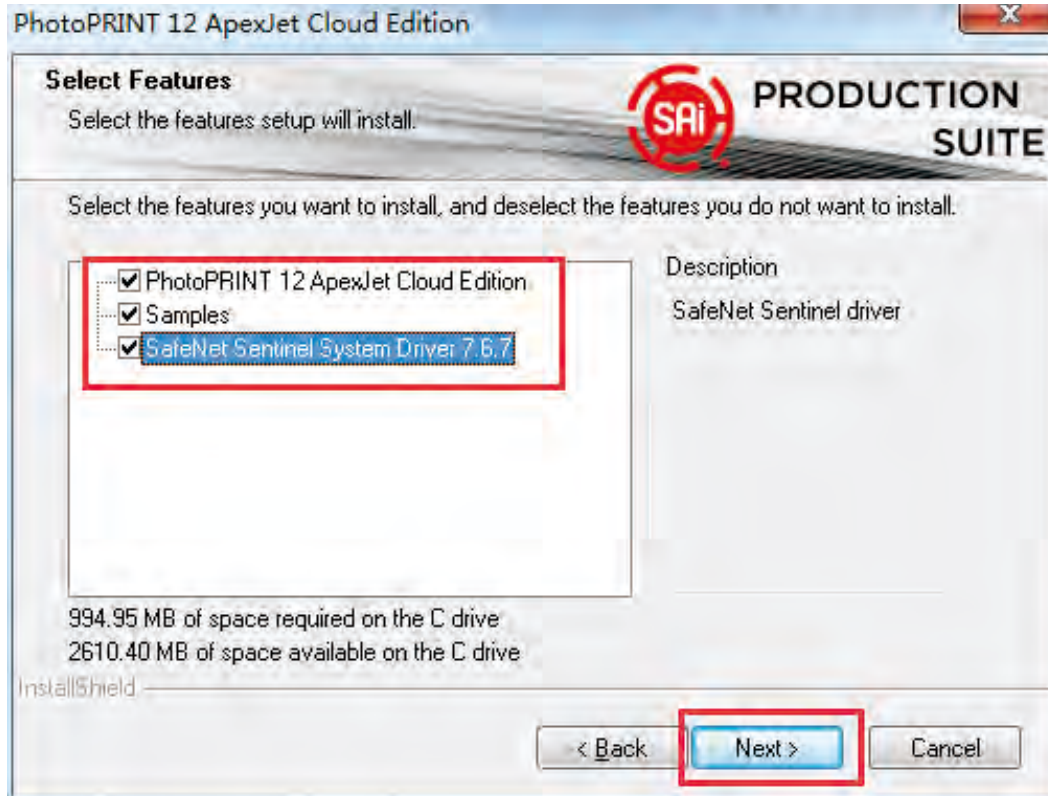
PhotoPRINT 12 ApexJet Cloud Edition

Select Features
Select the features setup will install.

SAi PRODUCTION SUITE

Select the features you want to install, and deselect the features you do not want to install.

PhotoPRINT 12 ApexJet Cloud Edition
Samples
SafeNet Sentinel System Driver 7.6.7

Description
SafeNet Sentinel driver

994.95 MB of space required on the C drive
2610.40 MB of space available on the C drive

InstallShield

< Back
Next >
Cancel